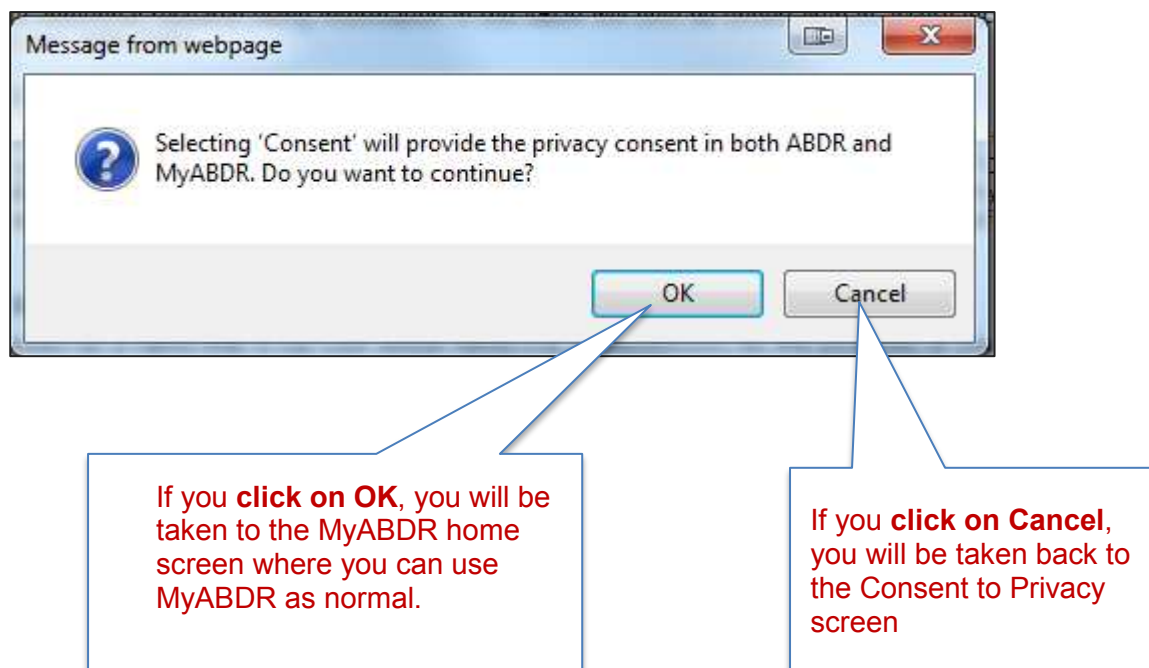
Message from webpage

Selecting 'Consent' will provide the privacy consent in both ABDR and MyABDR. Do you want to continue?

OK

Cancel

If you **click on OK**, you will be taken to the MyABDR home screen where you can use MyABDR as normal.

If you **click on Cancel**, you will be taken back to the Consent to Privacy screen